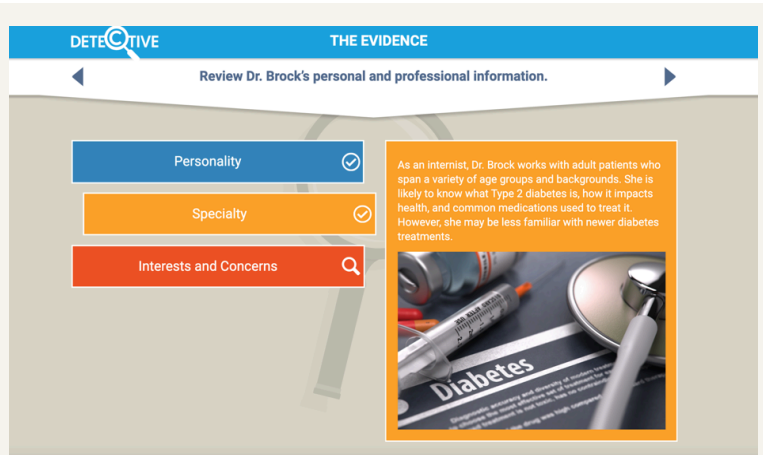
DETECTIVE

THE EVIDENCE

Review Dr. Brock's personal and professional information.

Personality

Specialty

Interests and Concerns

As an internist, Dr. Brock works with adult patients who span a variety of age groups and backgrounds. She is likely to know what Type 2 diabetes is, how it impacts health, and common medications used to treat it. However, she may be less familiar with newer diabetes treatments.

Diabetes

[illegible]